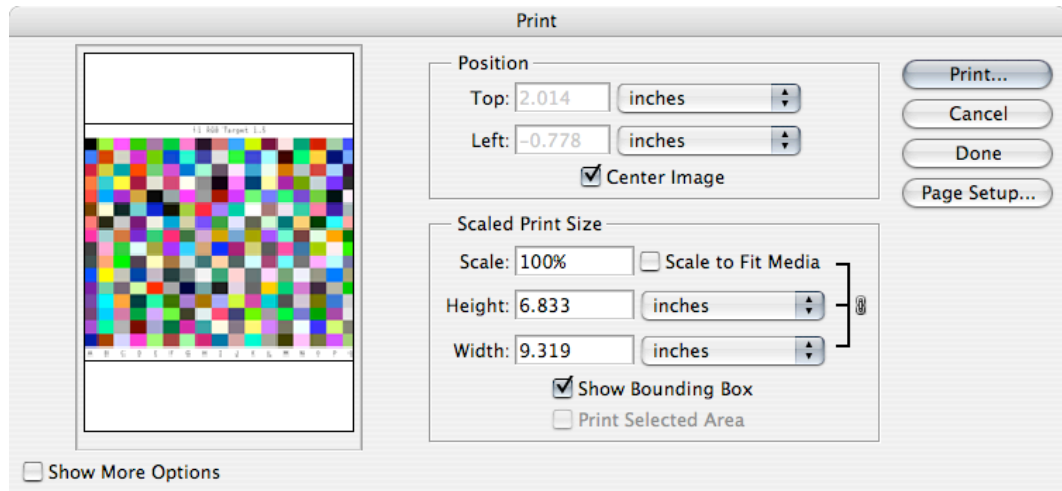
Print

i1 RGB Target 1.5

Position
Top: 2.014 inches
Left: -0.778 inches
Center Image

Scaled Print Size
Scale: 100% Scale to Fit Media
Height: 6.833 inches
Width: 9.319 inches
Show Bounding Box
Print Selected Area

Print...
Cancel
Done
Page Setup...

Show More Options